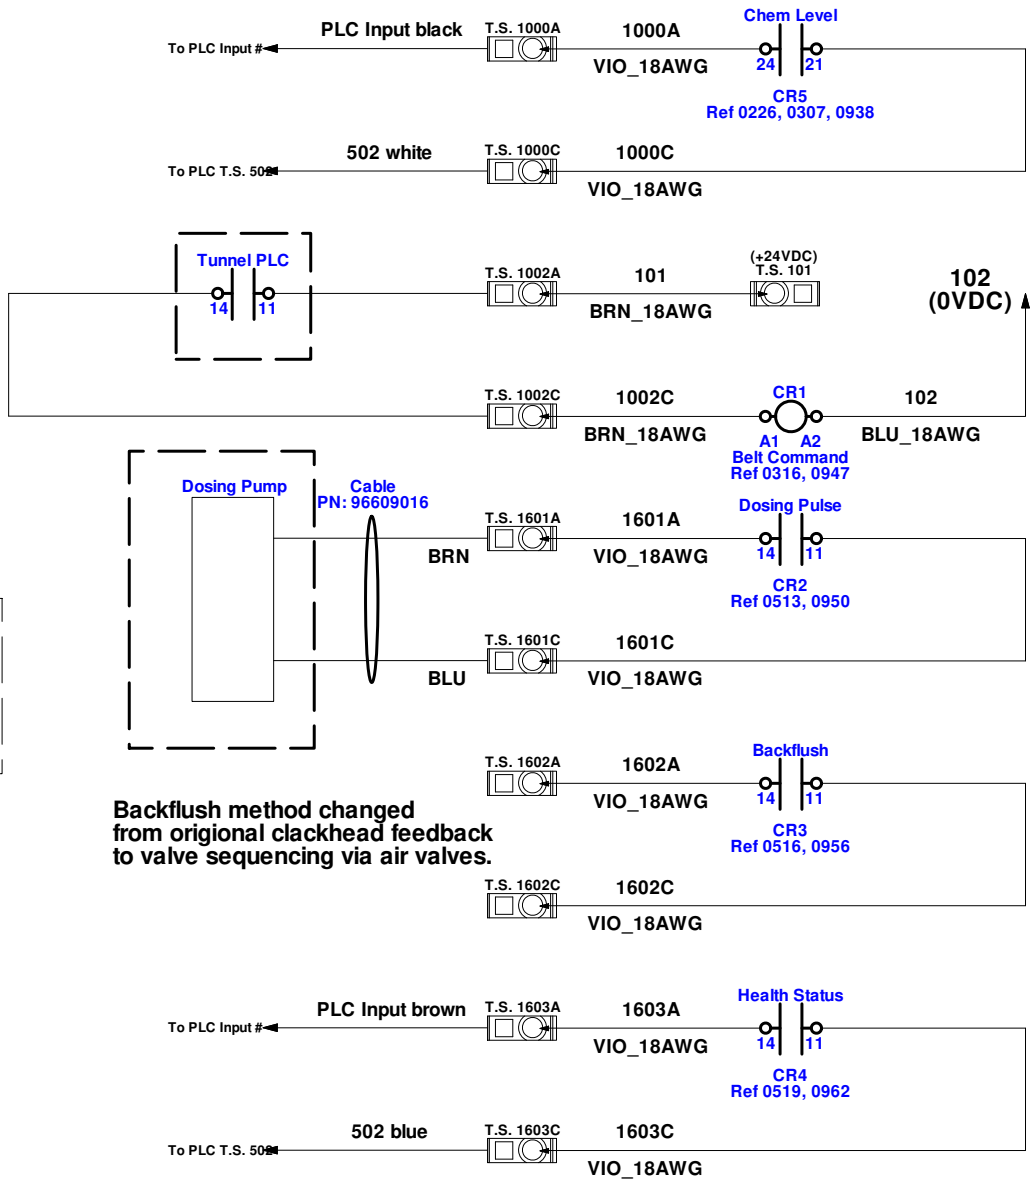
PLC Input black
To PLC Input #
T.S. 1000A
1000A
VIO_18AWG
Chem Level
24 21
CR5
Ref 0226, 0307, 0938

502 white
To PLC T.S. 502
T.S. 1000C
1000C
VIO_18AWG

Tunnel PLC
14 11
T.S. 1002A
101
BRN_18AWG
(+24VDC)
T.S. 101
102
(0VDC)

T.S. 1002C
1002C
BRN_18AWG
CR1
A1 A2
Belt Command
Ref 0316, 0947
102
BLU_18AWG

Dosing Pump
Cable
PN: 96609016
T.S. 1601A
1601A
BRN
VIO_18AWG
Dosing Pulse
14 11
CR2
Ref 0513, 0950

T.S. 1601C
1601C
BLU
VIO_18AWG

T.S. 1602A
1602A
VIO_18AWG
Backflush
14 11
CR3
Ref 0516, 0956

Backflush method changed from origional clackhead feedback to valve sequencing via air valves.

T.S. 1602C
1602C
VIO_18AWG

PLC Input brown
To PLC Input #
T.S. 1603A
1603A
VIO_18AWG
Health Status
14 11
CR4
Ref 0519, 0962

502 blue
To PLC T.S. 502
T.S. 1603C
1603C
VIO_18AWG